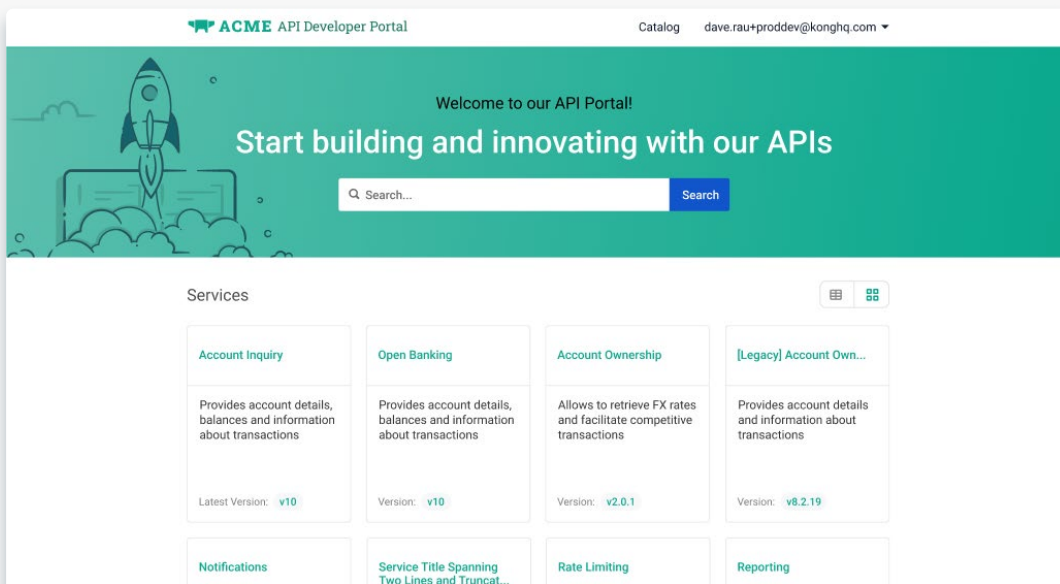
ACME API Developer Portal

Catalog

dave.rau+proddev@konghq.com

Welcome to our API Portal!

Start building and innovating with our APIs

Search...

Search

Services

Account Inquiry

Provides account details, balances and information about transactions

Latest Version: v10

Open Banking

Provides account details, balances and information about transactions

Version: v10

Account Ownership

Allows to retrieve FX rates and facilitate competitive transactions

Version: v2.0.1

[Legacy] Account Own...

Provides account details and information about transactions

Version: v8.2.19

Notifications

Service Title Spanning Two Lines and Truncat...

Rate Limiting

Reporting